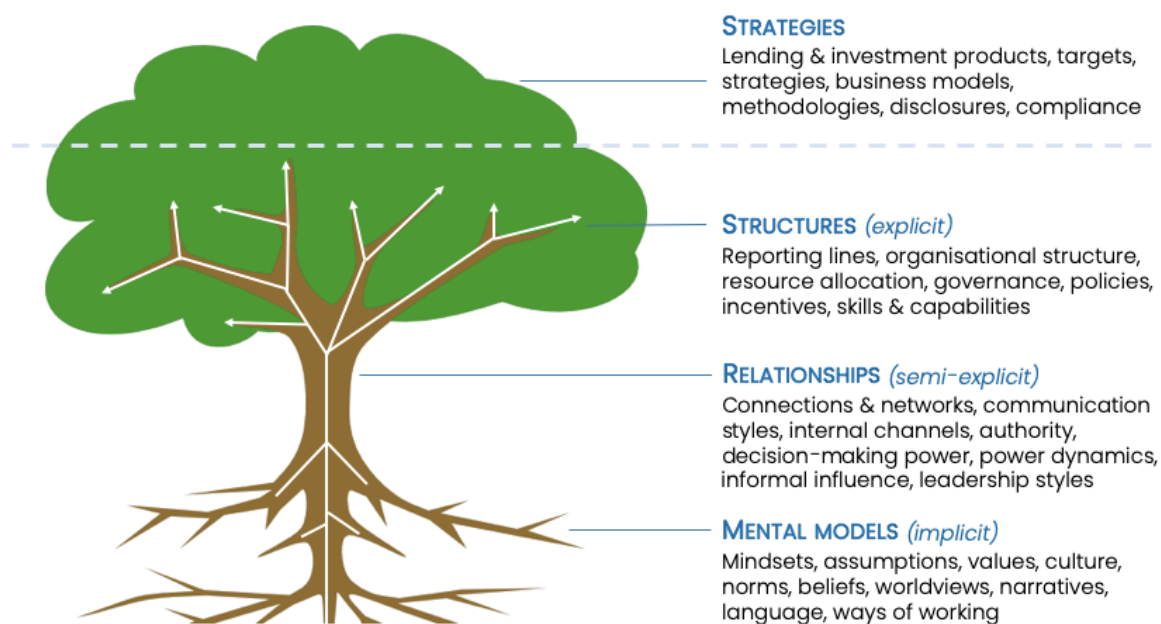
STRATEGIES
Lending & investment products, targets, strategies, business models, methodologies, disclosures, compliance

STRUCTURES (explicit)
Reporting lines, organisational structure, resource allocation, governance, policies, incentives, skills & capabilities

RELATIONSHIPS (semi-explicit)
Connections & networks, communication styles, internal channels, authority, decision-making power, power dynamics, informal influence, leadership styles

MENTAL MODELS (implicit)
Mindsets, assumptions, values, culture, norms, beliefs, worldviews, narratives, language, ways of working